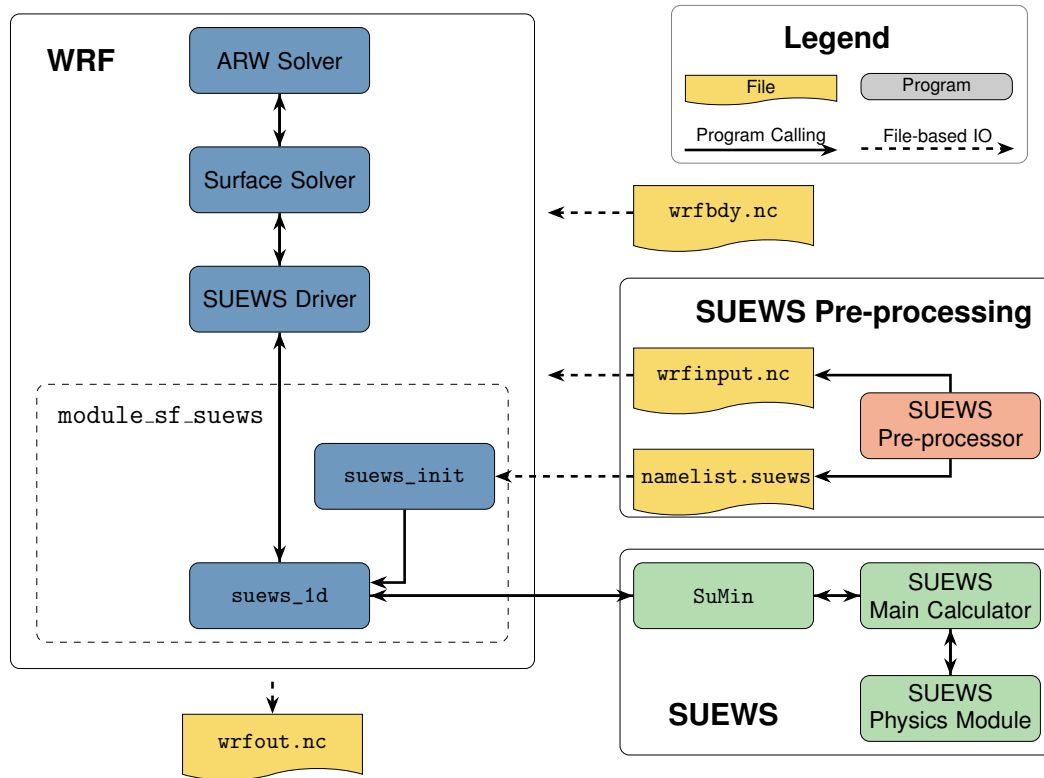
WRF

ARW Solver

Surface Solver

SUEWS Driver

module_sf_suews

suews_init

suews_1d

Legend

File

Program

Program Calling

File-based IO

wrfbdy.nc

SUEWS Pre-processing

wrfinput.nc

SUEWS Pre-processor

namelist.suews

SuMin

SUEWS Main Calculator

SUEWS Physics Module

SUEWS

wrfout.nc